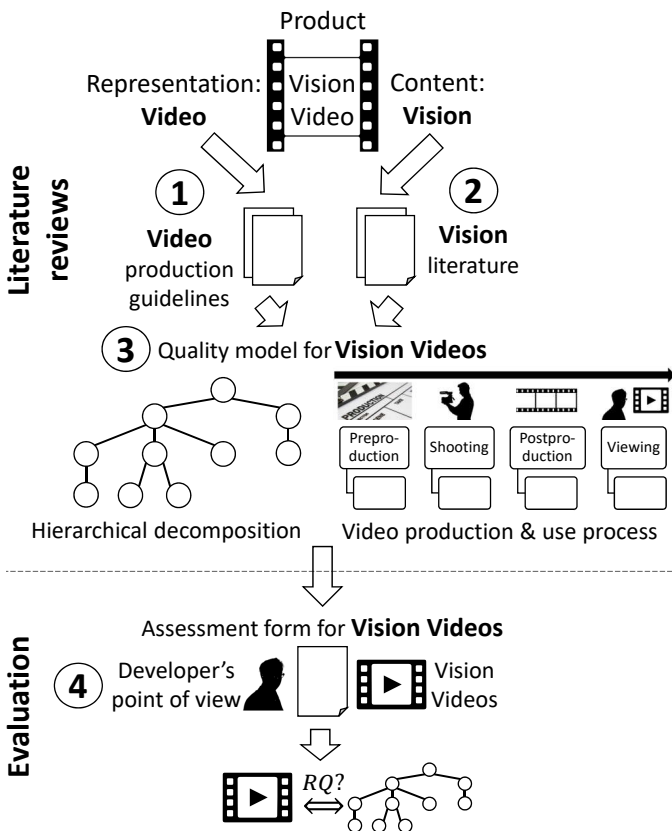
Product

Representation: **Video**

Vision Video

Content: **Vision**

Literature reviews

1

**Video** production guidelines

2

**Vision** literature

3 Quality model for **Vision Videos**

PRODUCTION

Preproduction

Shooting

Postproduction

Viewing

Hierarchical decomposition

Video production & use process

Evaluation

Assessment form for **Vision Videos**

4

Developer's point of view

Vision Videos

$RQ?$